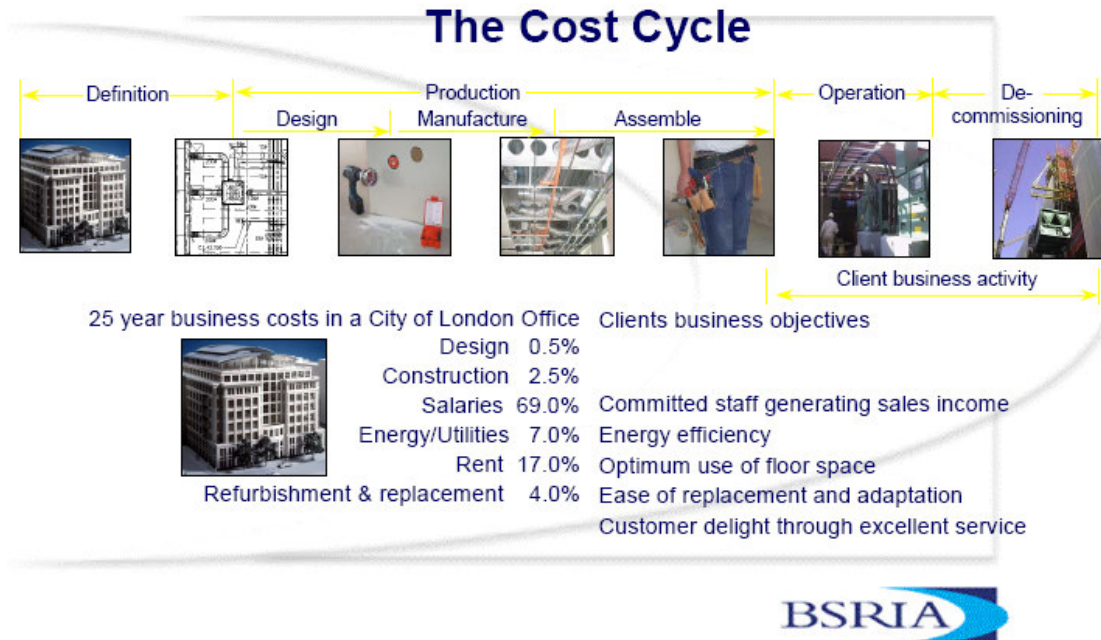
The Cost Cycle

Definition

Production

Design

Manufacture

Assemble

Operation

De-commissioning

Client business activity

25 year business costs in a City of London Office

Design 0.5%

Construction 2.5%

Salaries 69.0%

Energy/Utilities 7.0%

Rent 17.0%

Refurbishment & replacement 4.0%

Clients business objectives

Committed staff generating sales income

Energy efficiency

Optimum use of floor space

Ease of replacement and adaptation

Customer delight through excellent service

BSRIA